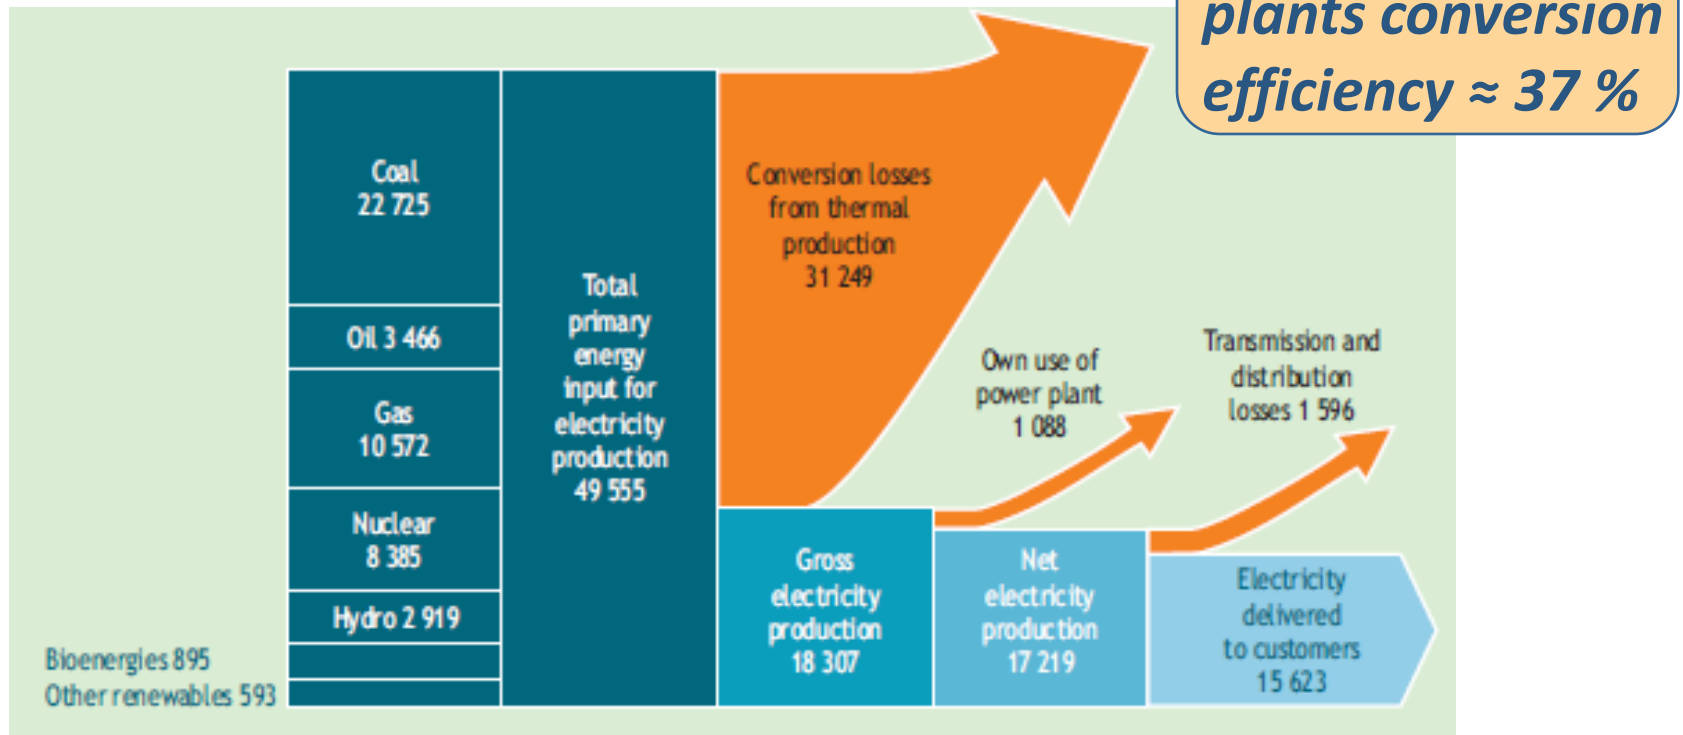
plants conversion efficiency ≈ 37 %

Coal 22 725

Oil 3 466

Gas 10 572

Nuclear 8 385

Hydro 2 919

Bioenergies 895

Other renewables 593

Total primary energy input for electricity production 49 555

Conversion losses from thermal production 31 249

Own use of power plant 1 088

Transmission and distribution losses 1 596

Gross electricity production 18 307

Net electricity production 17 219

Electricity delivered to customers 15 623